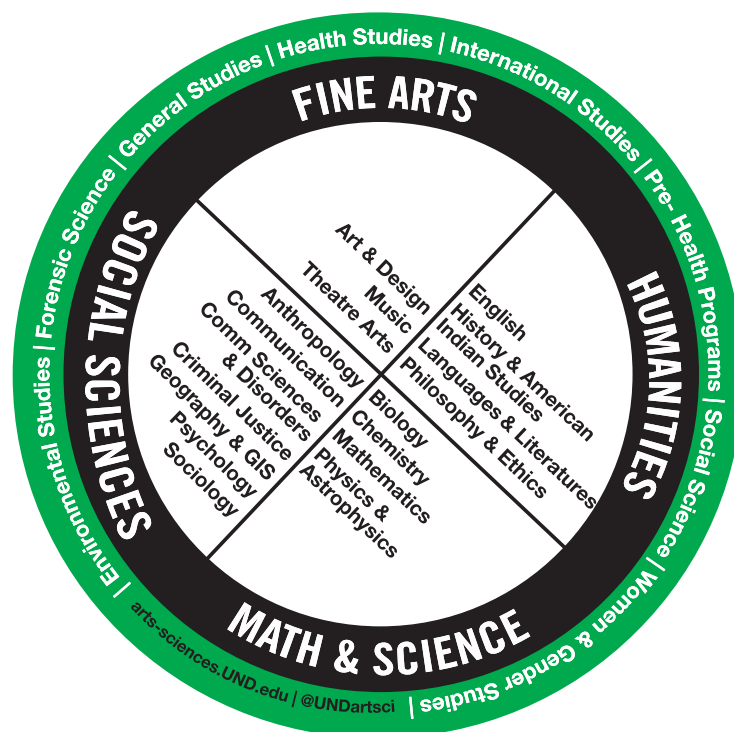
Environmental Studies | Forensic Science | General Studies | Health Studies | International Studies | Pre- Health Programs | Social Science | Women & Gender Studies |

arts-sciences.UND.edu | @UNDartsci

FINE ARTS

Art & Design
Music
Theatre Arts

HUMANITIES

English
History & American Indian Studies
Languages & Literatures
Philosophy & Ethics

MATH & SCIENCE

Biology
Chemistry
Mathematics
Physics & Astrophysics

SOCIAL SCIENCES

Anthropology
Communication
Comm Sciences & Disorders
Criminal Justice
Geography & GIS
Psychology
Sociology